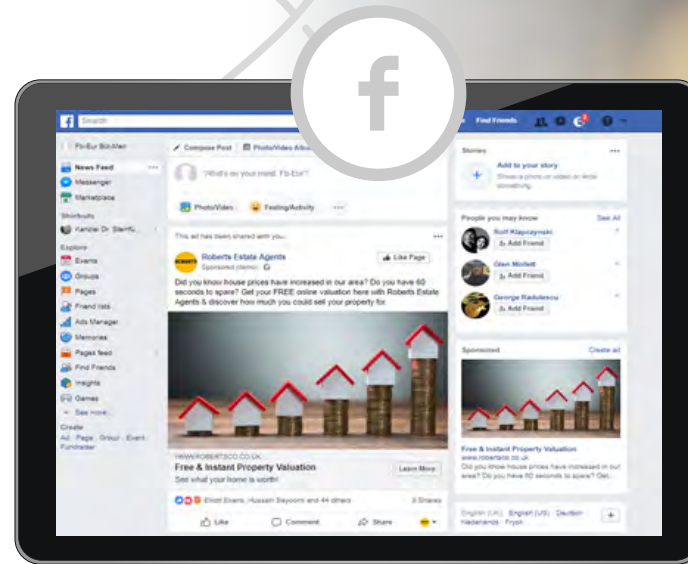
f

Search

Find Friends

Fb-Eur Bär-Marr

News Feed

Messenger

Marketplace

Shortcuts

Kanzlei Dr. Steinfu...

Explore

Events

Groups

Pages

Friend lists

Ads Manager

Memories

Pages feed

Find Friends

Insights

Games

See more...

Create

Ad · Page · Group · Event · Fundraiser

Compose Post

Photo/Video Album

What's on your mind, Fb-Eur?

Photo/Video

Feeling/Activity

This ad has been shared with you.

Roberts Estate Agents

Sponsored

Like Page

Did you know house prices have increased in our area? Do you have 60 seconds to spare? Get your FREE online valuation here with Roberts Estate Agents & discover how much you could sell your property for.

WWW.ROBERTSCO.CO.UK

Free & Instant Property Valuation

See what your home is worth!

Learn More

Elliott Evans, Hussain Sayoomi and 44 others

8 Shares

Like

Comment

Share

Stories

Add to your story

Share a photo or video or write something.

People you may know

See All

Rolf Klapczynski

Add Friend

Glen Mollett

Add Friend

George Radulescu

Add Friend

Sponsored

Create ad

Free & Instant Property Valuation

www.robertsco.co.uk

Did you know house prices have increased in our area? Do you have 60 seconds to spare? Get...

English (UK) · English (US) · Deutsch · Nederlands · Frysk